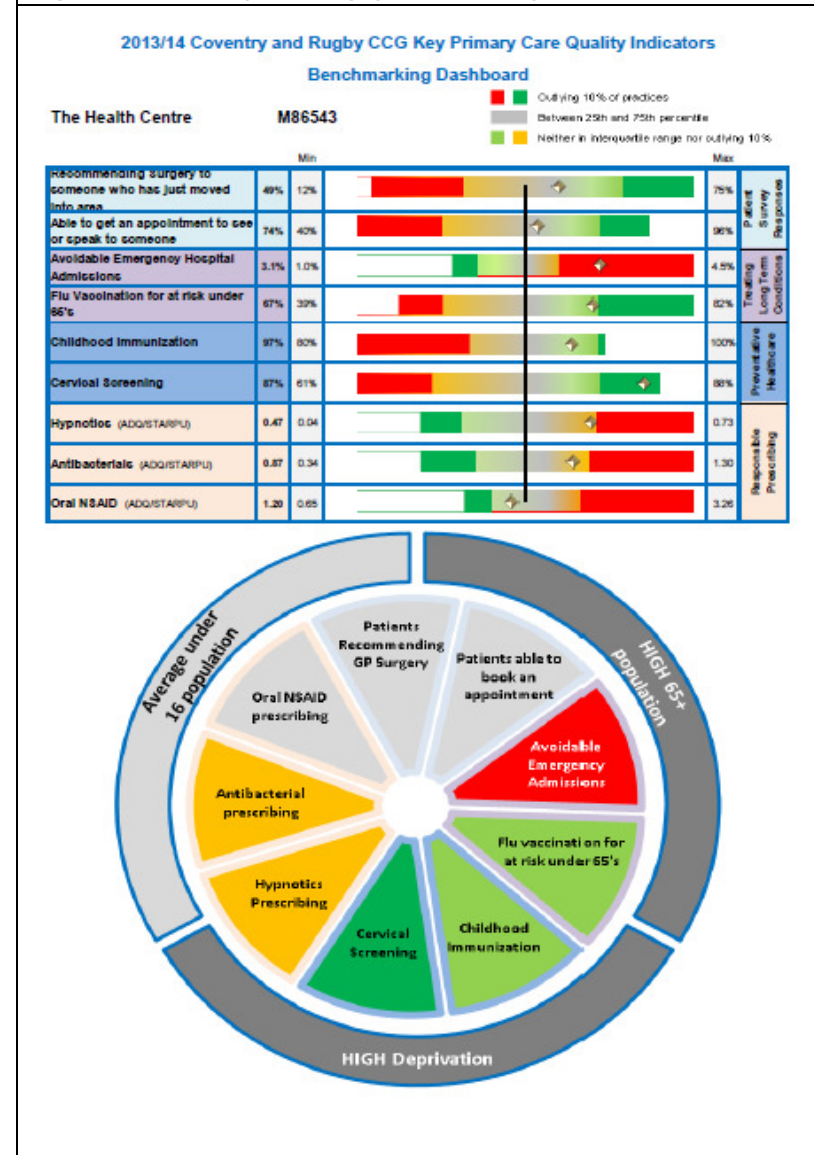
2013/14 Coventry and Rugby CCG Key Primary Care Quality Indicators

Benchmarking Dashboard

The Health Centre M86543

Outlying 10% of practices

Between 25th and 75th percentile

Neither in interquartile range nor outlying 10%

| | | Min | | Max | |
|---|---|---|---|---|---|
| Recommending surgery to someone who has just moved into area | 49% | 12% | | 75% | Patient Survey Responses |
| Able to get an appointment to see or speak to someone | 74% | 40% | | 96% | |
| Avoidable Emergency Hospital Admissions | 3.1% | 1.0% | | 4.5% | Treating Long Term Conditions |
| Flu Vaccination for at risk under 65's | 67% | 39% | | 82% | |
| Childhood Immunization | 97% | 80% | | 100% | Preventative Healthcare |
| Cervical Screening | 87% | 61% | | 88% | |
| Hypnotics (ADQ/STARPU) | 0.47 | 0.04 | | 0.73 | Responsible Prescribing |
| Antibacterials (ADQ/STARPU) | 0.87 | 0.34 | | 1.30 | |
| Oral NSAID (ADQ/STARPU) | 1.20 | 0.65 | | 3.26 | |

Average under 16 population

HIGH 65+ population

HIGH Deprivation

Patients Recommending GP Surgery

Patients able to book an appointment

Avoidable Emergency Admissions

Flu vaccination for at risk under 65's

Childhood Immunization

Cervical Screening

Hypnotics Prescribing

Antibacterial prescribing

Oral NSAID prescribing